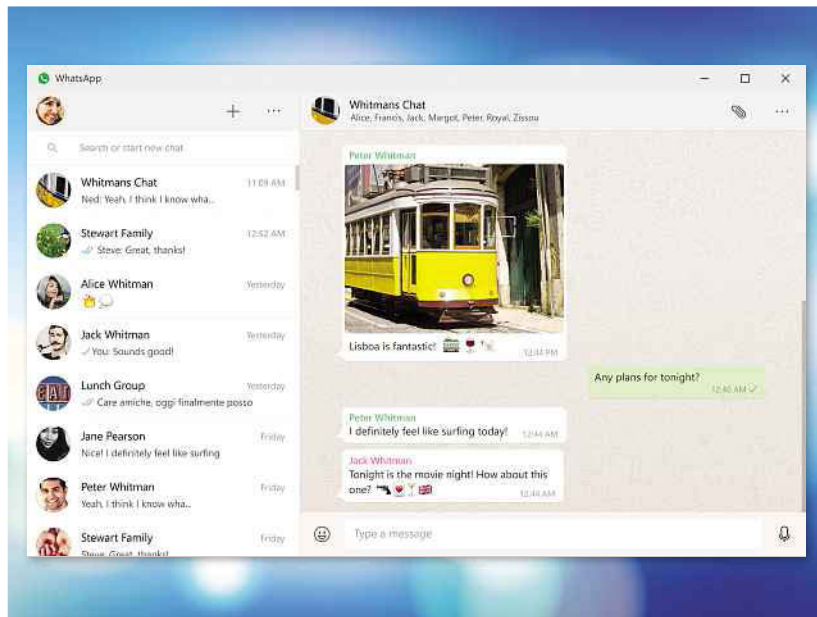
WhatsApp

Search or start new chat

Whitmans Chat 11:09 AM
Ned: Yeah, I think I know wha...

Stewart Family 12:52 AM
Steve: Great, thanks!

Alice Whitman Yesterday

Jack Whitman Yesterday
You: Sounds good!

Lunch Group Yesterday
Care amiche, oggi finalmente posso

Jane Pearson Friday
Nice! I definitely feel like surfing

Peter Whitman Friday
Yeah, I think I know wha...

Stewart Family Friday
Steve: Great, thanks!

Whitmans Chat
Alice, Francis, Jack, Margot, Peter, Royal, Zissou

Peter Whitman
Lisboa is fantastic! 12:34 PM

Any plans for tonight? 12:40 AM

Peter Whitman
I definitely feel like surfing today! 12:44 AM

Jack Whitman
Tonight is the movie night! How about this one? 12:48 AM

Type a message